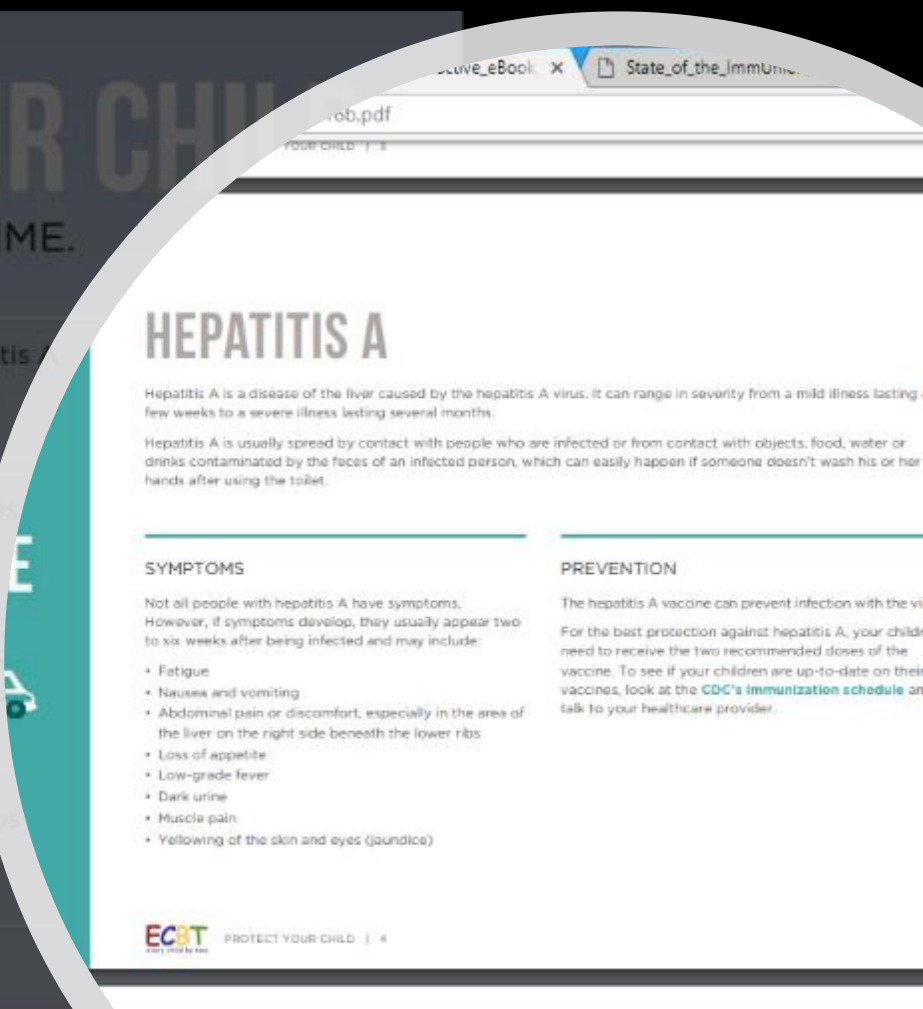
R CHI
ME.
tis

E

ctive_eBook ×
State_of_the_Immuni
ob.pdf
YOUR CHILD | 3

HEPATITIS A

Hepatitis A is a disease of the liver caused by the hepatitis A virus. It can range in severity from a mild illness lasting a few weeks to a severe illness lasting several months.

Hepatitis A is usually spread by contact with people who are infected or from contact with objects, food, water or drinks contaminated by the feces of an infected person, which can easily happen if someone doesn't wash his or her hands after using the toilet.

SYMPTOMS

Not all people with hepatitis A have symptoms. However, if symptoms develop, they usually appear two to six weeks after being infected and may include:

• Fatigue
• Nausea and vomiting
• Abdominal pain or discomfort, especially in the area of the liver on the right side beneath the lower ribs
• Loss of appetite
• Low-grade fever
• Dark urine
• Muscle pain
• Yellowing of the skin and eyes (jaundice)

PREVENTION

The hepatitis A vaccine can prevent infection with the vi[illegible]

For the best protection against hepatitis A, your childr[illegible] need to receive the two recommended doses of the vaccine. To see if your children are up-to-date on their vaccines, look at the CDC's Immunization schedule an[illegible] talk to your healthcare provider.

ECBT every child by two PROTECT YOUR CHILD | 4